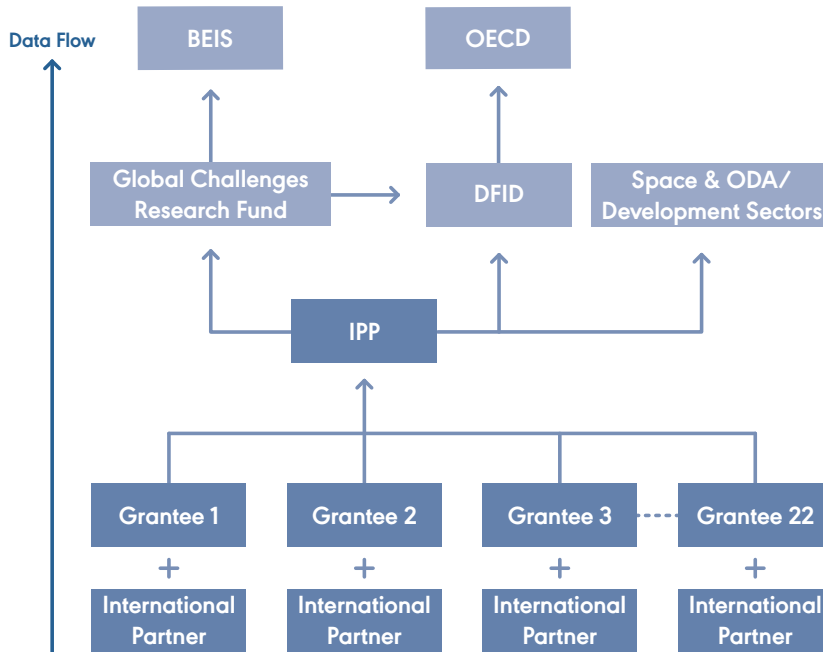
Data Flow

BEIS

OECD

Global Challenges Research Fund

DFID

Space & ODA/ Development Sectors

IPP

Grantee 1

Grantee 2

Grantee 3

Grantee 22

+

+

+

+

International Partner

International Partner

International Partner

International Partner